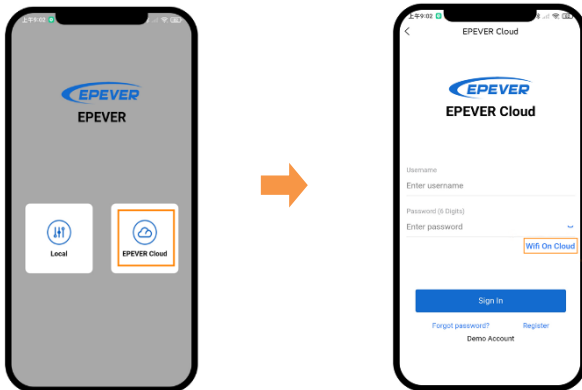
上午9:02

EPEVER

EPEVER

Local

EPEVER Cloud

上午9:02

EPEVER Cloud

EPEVER

EPEVER Cloud

Username

Enter username

Password (6 Digits)

Enter password

Wifi On Cloud

Sign In

Forgot password?

Register

Demo Account